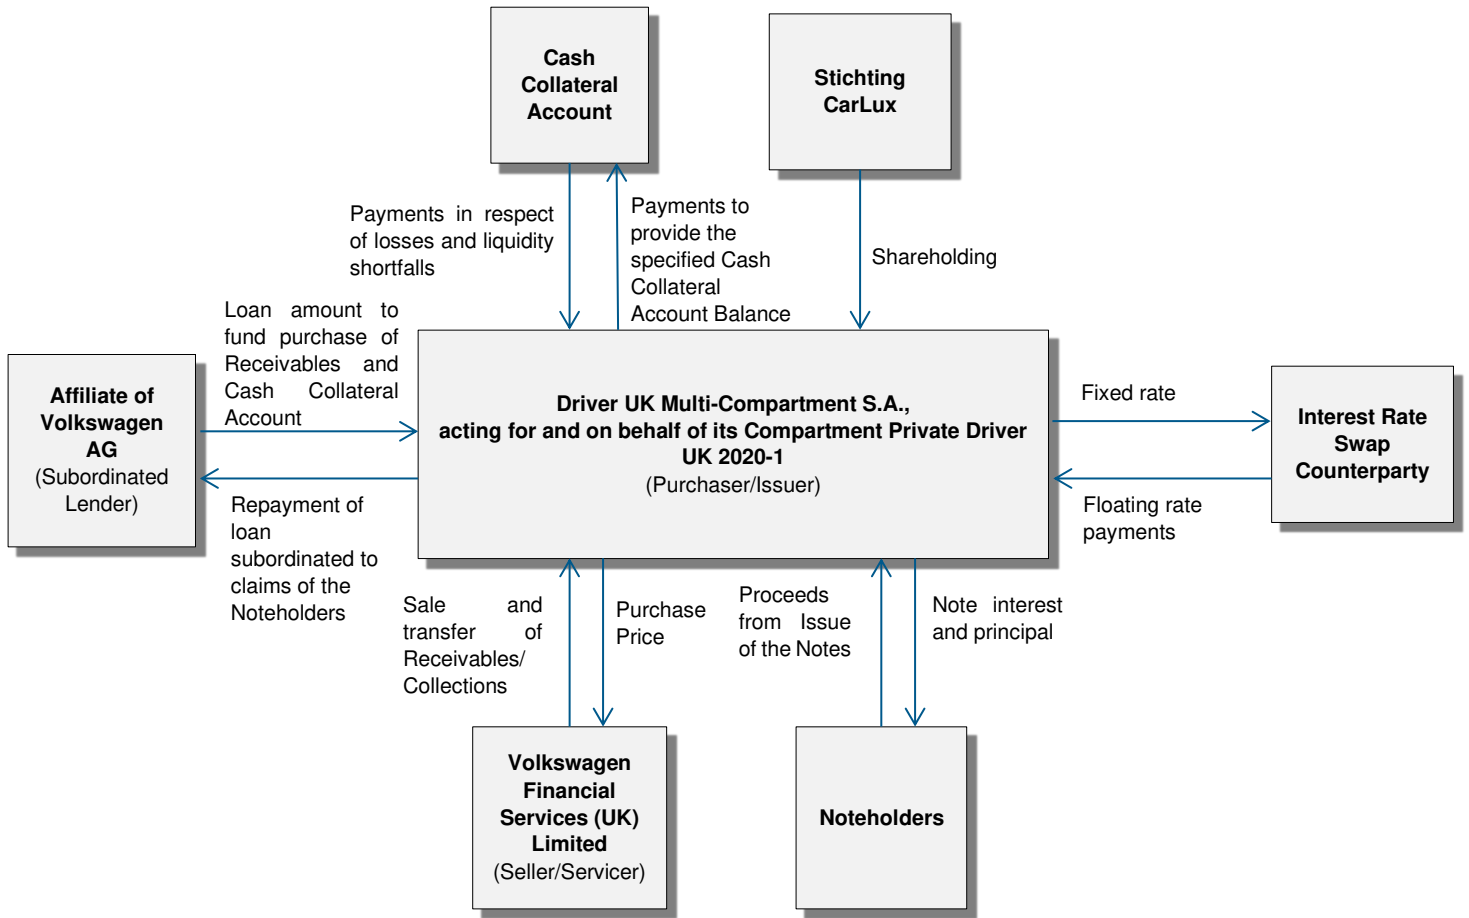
Cash Collateral Account

Stichting CarLux

Payments in respect of losses and liquidity shortfalls

Payments to provide the specified Cash Collateral Account Balance

Shareholding

Loan amount to fund purchase of Receivables and Cash Collateral Account

Affiliate of Volkswagen AG
(Subordinated Lender)

Driver UK Multi-Compartment S.A.,
acting for and on behalf of its Compartment Private Driver UK 2020-1
(Purchaser/Issuer)

Fixed rate

Interest Rate Swap Counterparty

Floating rate payments

Repayment of loan subordinated to claims of the Noteholders

Sale and transfer of Receivables/ Collections

Purchase Price

Proceeds from Issue of the Notes

Note interest and principal

Volkswagen Financial Services (UK) Limited
(Seller/Servicer)

Noteholders